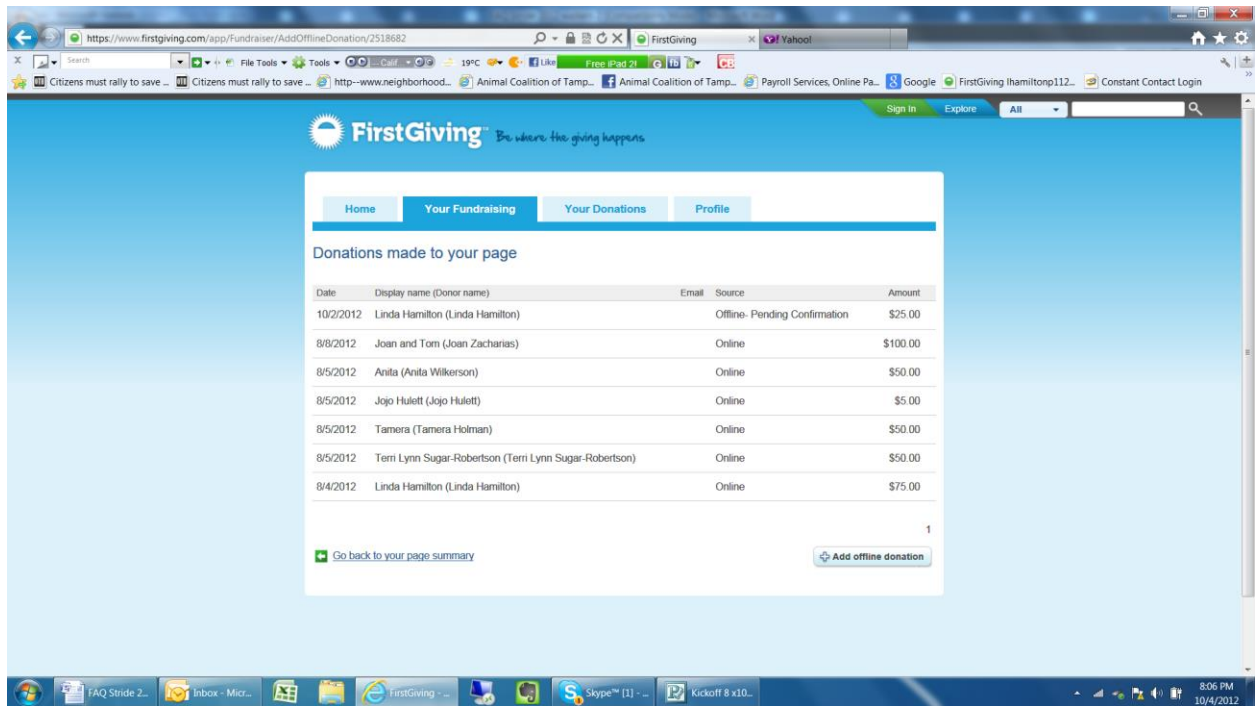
https://www.firstgiving.com/app/Fundraiser/AddOfflineDonation/2518682

FirstGiving

Yahoo!

Search

File Tools ▾ Tools ▾ 19°C Like Free iPad 2!

Citizens must rally to save ... Citizens must rally to save ... http--www.neighborhood... Animal Coalition of Tamp... Animal Coalition of Tamp... Payroll Services, Online Pa... Google FirstGiving lhamiltonp112... Constant Contact Login

Sign In Explore All

FirstGiving Be where the giving happens

Home Your Fundraising Your Donations Profile

Donations made to your page

| Date | Display name (Donor name) | Email | Source | Amount |
|---|---|---|---|---|
| 10/2/2012 | Linda Hamilton (Linda Hamilton) | | Offline- Pending Confirmation | \$25.00 |
| 8/8/2012 | Joan and Tom (Joan Zacharias) | | Online | \$100.00 |
| 8/5/2012 | Anita (Anita Wilkerson) | | Online | \$50.00 |
| 8/5/2012 | Jojo Hulett (Jojo Hulett) | | Online | \$5.00 |
| 8/5/2012 | Tamera (Tamera Holman) | | Online | \$50.00 |
| 8/5/2012 | Terri Lynn Sugar-Robertson (Terri Lynn Sugar-Robertson) | | Online | \$50.00 |
| 8/4/2012 | Linda Hamilton (Linda Hamilton) | | Online | \$75.00 |

1

Go back to your page summary

Add offline donation

FAQ Stride 2... Inbox - Micr... FirstGiving - ... Skype™ [1] - ... Kickoff 8 x10...

8:06 PM
10/4/2012